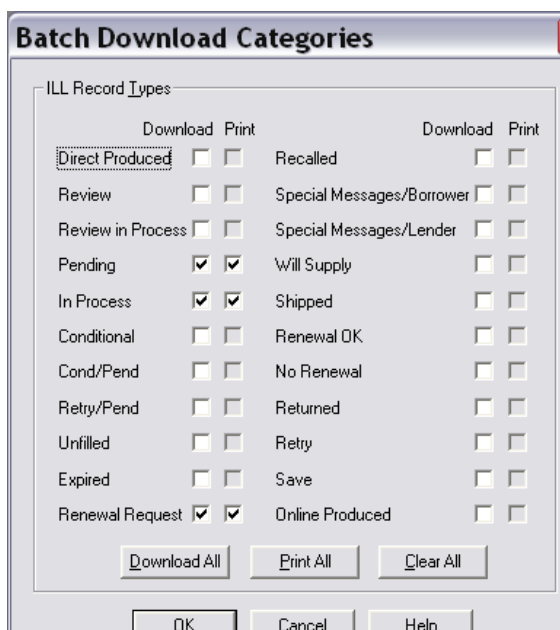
Batch Download Categories

ILL Record Types

| | Download | Print | | Download | Print |
|---|---|---|---|---|---|
| Direct Produced | | | Recalled | | |
| Review | | | Special Messages/Borrower | | |
| Review in Process | | | Special Messages/Lender | | |
| Pending | ☑ | ☑ | Will Supply | | |
| In Process | ☑ | ☑ | Shipped | | |
| Conditional | | | Renewal OK | | |
| Cond/Pend | | | No Renewal | | |
| Retry/Pend | | | Returned | | |
| Unfilled | | | Retry | | |
| Expired | | | Save | | |
| Renewal Request | ☑ | ☑ | Online Produced | | |

Download All
Print All
Clear All

OK
Cancel
Help